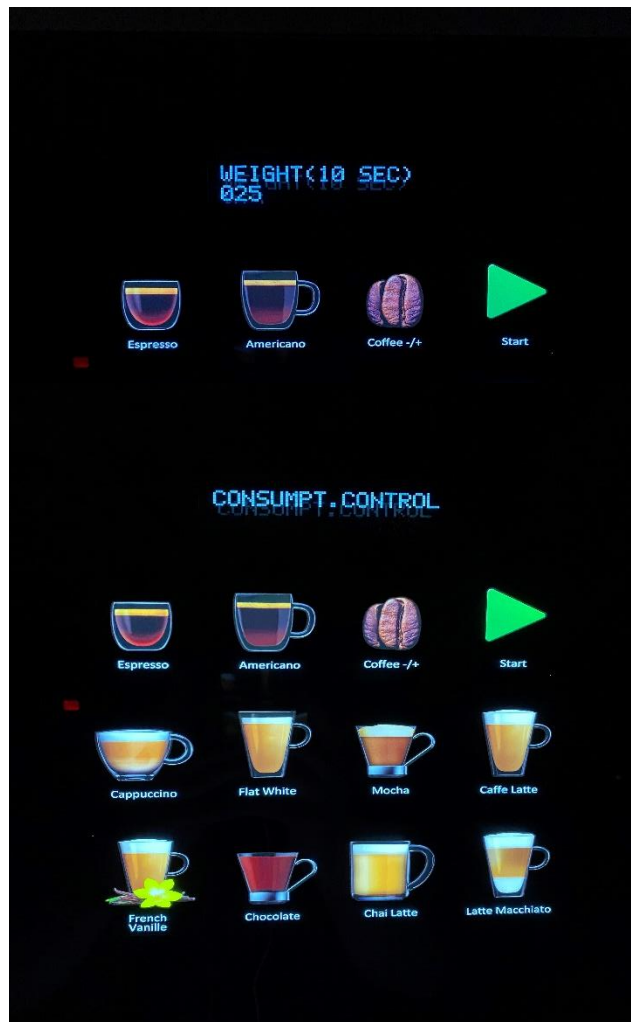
WEIGHT(10 SEC)
025

Espresso
Americano
Coffee -/+
Start

CONSUMPT.CONTROL

Espresso
Americano
Coffee -/+
Start

Cappuccino
Flat White
Mocha
Caffe Latte

French Vanille
Chocolate
Chai Latte
Latte Macchiato